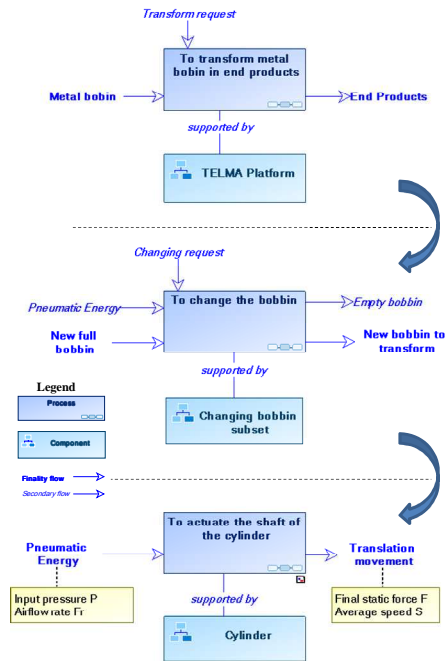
Transform request

To transform metal bobin in end products

Metal bobin

End Products

supported by

TELMA Platform

Changing request

To change the bobbin

Pneumatic Energy

Empty bobbin

New full bobbin

New bobbin to transform

supported by

Legend

Process

Component

Changing bobbin subset

Finality flow

Secondary flow

To actuate the shaft of the cylinder

Pneumatic Energy

Translation movement

Input pressure P
Airflow rate Fr

supported by

Final static force F
Average speed S

Cylinder